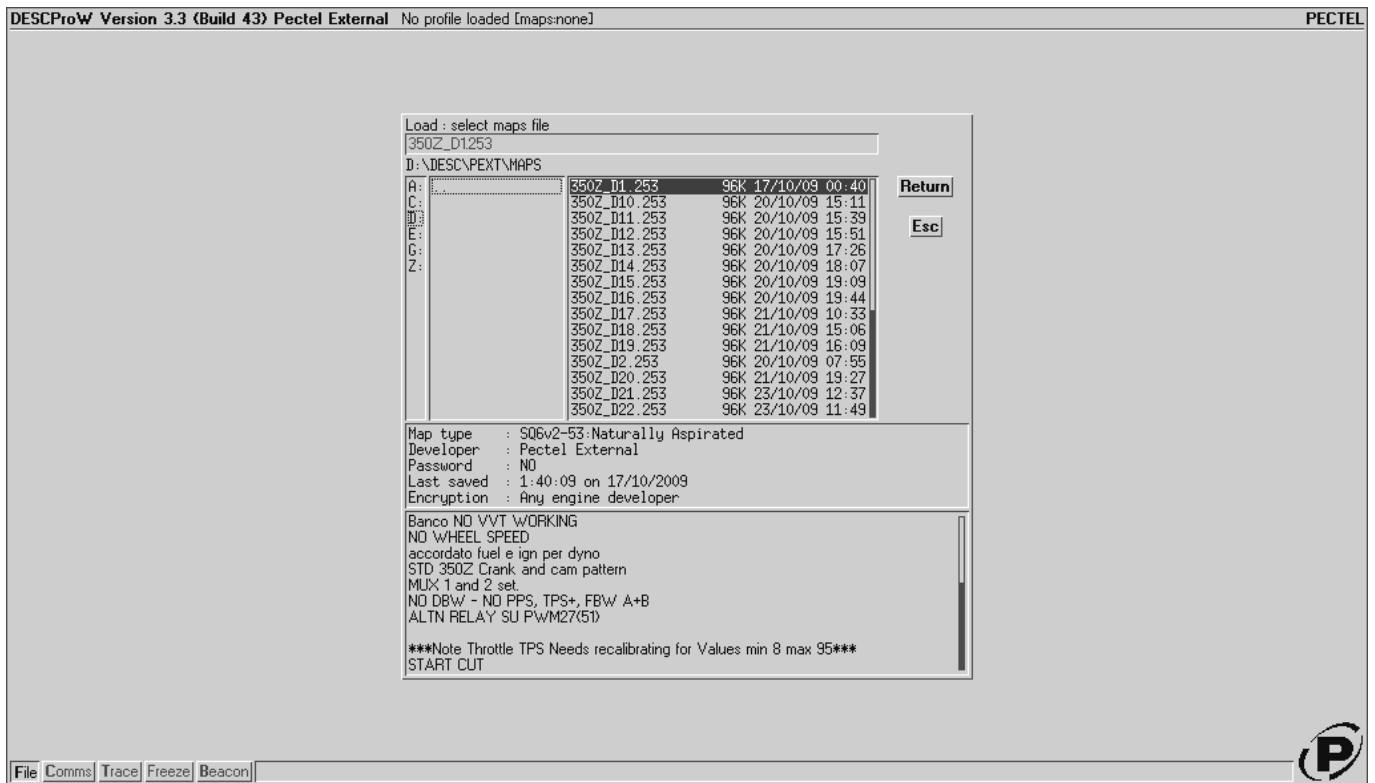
DESCProW Version 3.3 (Build 43) Pectel External No profile loaded [maps:none]
PECTEL

Load : select maps file
350Z_D1.253
D:\DESC\PEXT\MAPS

A:
C:
D:
E:
G:
Z:

..

| | | |
|---|---|---|
| 350Z_D1.253 | 96K | 17/10/09 00:40 |
| 350Z_D10.253 | 96K | 20/10/09 15:11 |
| 350Z_D11.253 | 96K | 20/10/09 15:39 |
| 350Z_D12.253 | 96K | 20/10/09 15:51 |
| 350Z_D13.253 | 96K | 20/10/09 17:26 |
| 350Z_D14.253 | 96K | 20/10/09 18:07 |
| 350Z_D15.253 | 96K | 20/10/09 19:09 |
| 350Z_D16.253 | 96K | 20/10/09 19:44 |
| 350Z_D17.253 | 96K | 21/10/09 10:33 |
| 350Z_D18.253 | 96K | 21/10/09 15:06 |
| 350Z_D19.253 | 96K | 21/10/09 16:09 |
| 350Z_D2.253 | 96K | 20/10/09 07:55 |
| 350Z_D20.253 | 96K | 21/10/09 19:27 |
| 350Z_D21.253 | 96K | 23/10/09 12:37 |
| 350Z_D22.253 | 96K | 23/10/09 11:49 |

Return
Esc

Map type : SQ6v2-53:Naturally Aspirated
Developer : Pectel External
Password : NO
Last saved : 1:40:09 on 17/10/2009
Encryption : Any engine developer

Banco NO VVT WORKING
NO WHEEL SPEED
accordato fuel e ign per dyno
STD 350Z Crank and cam pattern
MUX 1 and 2 set.
NO DBW - NO PPS, TPS+, FBW A+B
ALTN RELAY SU PWM27(51)

***Note Throttle TPS Needs recalibrating for Values min 8 max 95***
START CUT

File Comms Trace Freeze Beacon